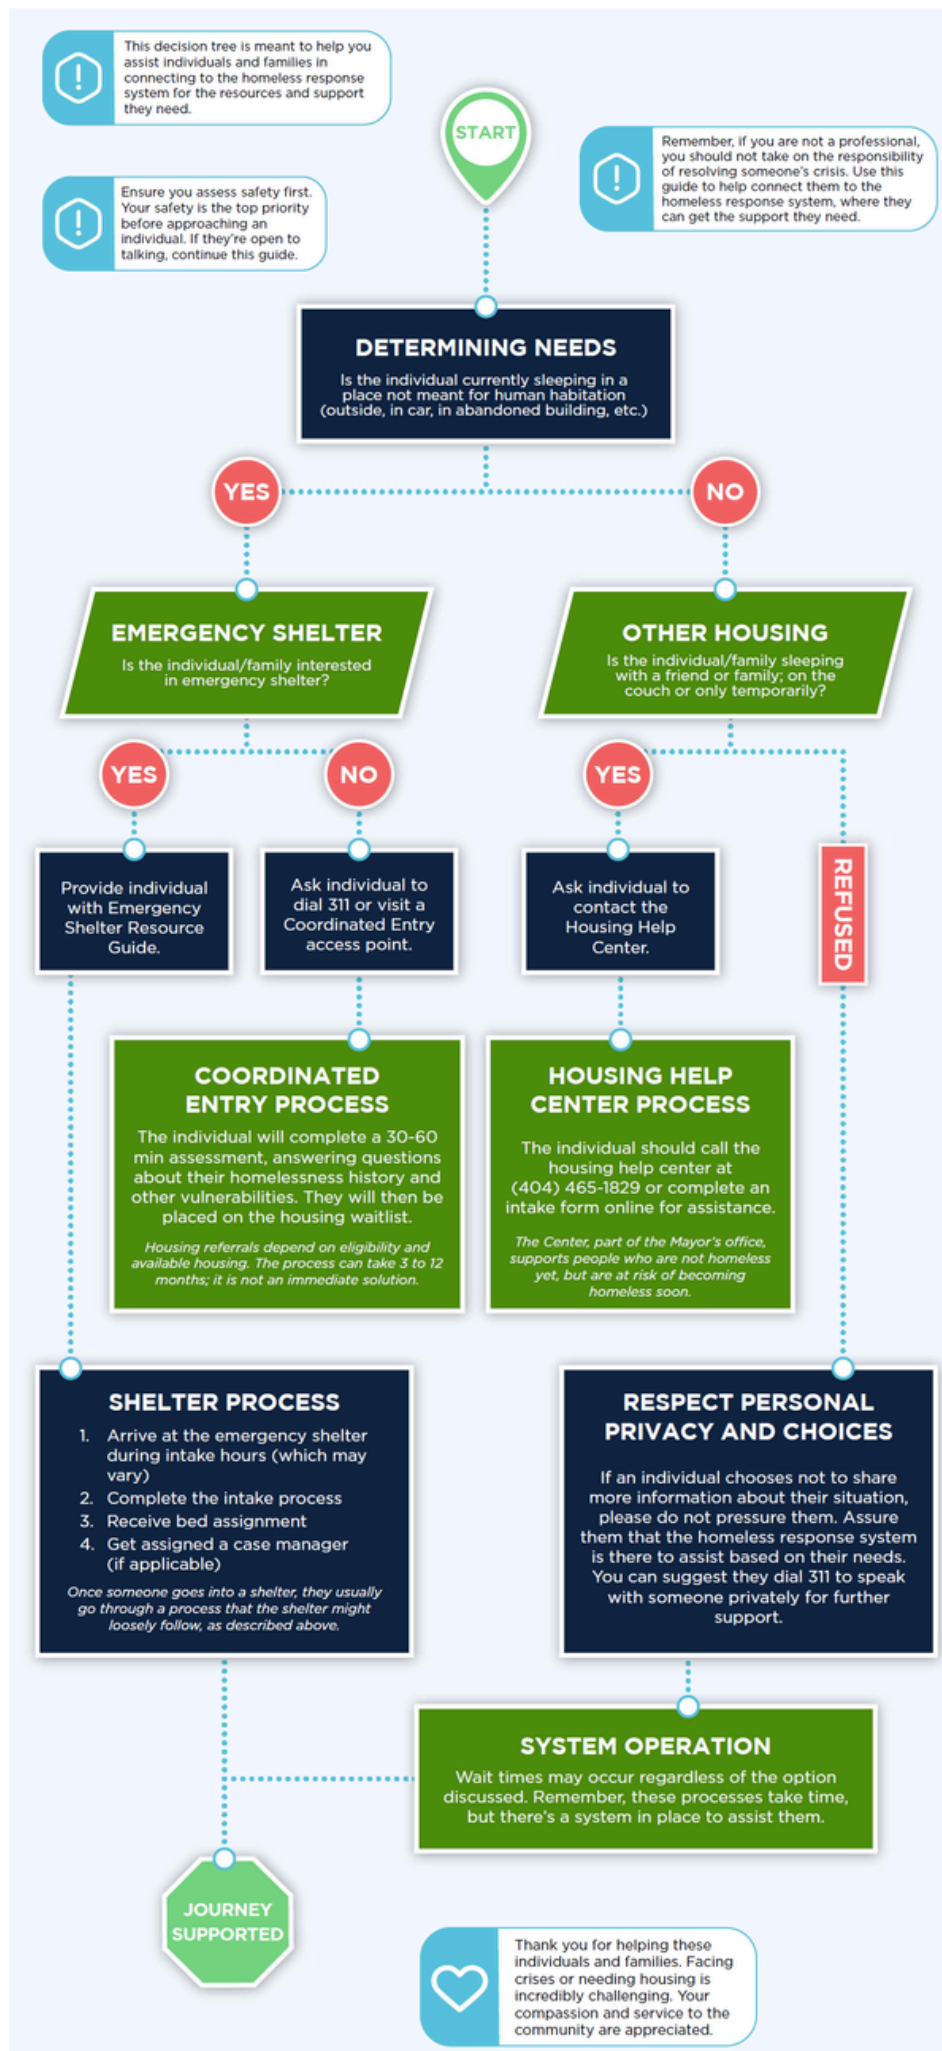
This decision tree is meant to help you assist individuals and families in connecting to the homeless response system for the resources and support they need.

Ensure you assess safety first. Your safety is the top priority before approaching an individual. If they're open to talking, continue this guide.

START

Remember, if you are not a professional, you should not take on the responsibility of resolving someone's crisis. Use this guide to help connect them to the homeless response system, where they can get the support they need.

DETERMINING NEEDS

Is the individual currently sleeping in a place not meant for human habitation (outside, in car, in abandoned building, etc.)

YES

NO

EMERGENCY SHELTER

Is the individual/family interested in emergency shelter?

OTHER HOUSING

Is the individual/family sleeping with a friend or family; on the couch or only temporarily?

YES

NO

YES

REFUSED

Provide individual with Emergency Shelter Resource Guide.

Ask individual to dial 311 or visit a Coordinated Entry access point.

Ask individual to contact the Housing Help Center.

COORDINATED ENTRY PROCESS

The individual will complete a 30-60 min assessment, answering questions about their homelessness history and other vulnerabilities. They will then be placed on the housing waitlist.

Housing referrals depend on eligibility and available housing. The process can take 3 to 12 months; it is not an immediate solution.

HOUSING HELP CENTER PROCESS

The individual should call the housing help center at (404) 465-1829 or complete an intake form online for assistance.

The Center, part of the Mayor's office, supports people who are not homeless yet, but are at risk of becoming homeless soon.

SHELTER PROCESS

1. Arrive at the emergency shelter during intake hours (which may vary)
2. Complete the intake process
3. Receive bed assignment
4. Get assigned a case manager (if applicable)

Once someone goes into a shelter, they usually go through a process that the shelter might loosely follow, as described above.

RESPECT PERSONAL PRIVACY AND CHOICES

If an individual chooses not to share more information about their situation, please do not pressure them. Assure them that the homeless response system is there to assist based on their needs. You can suggest they dial 311 to speak with someone privately for further support.

SYSTEM OPERATION

Wait times may occur regardless of the option discussed. Remember, these processes take time, but there's a system in place to assist them.

JOURNEY SUPPORTED

Thank you for helping these individuals and families. Facing crises or needing housing is incredibly challenging. Your compassion and service to the community are appreciated.